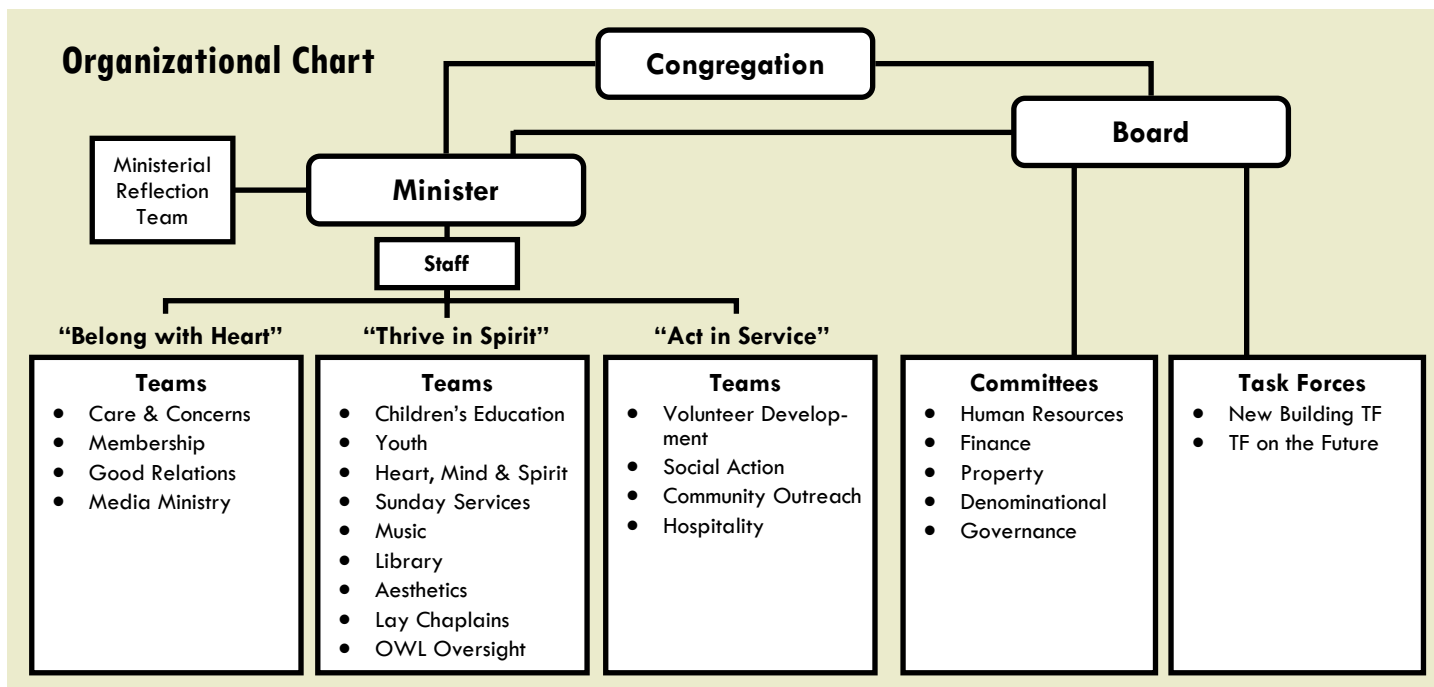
Organizational Chart

Congregation

Board

Ministerial Reflection Team

Minister

Staff

"Belong with Heart"

"Thrive in Spirit"

"Act in Service"

Teams
- Care & Concerns
- Membership
- Good Relations
- Media Ministry

Teams
- Children's Education
- Youth
- Heart, Mind & Spirit
- Sunday Services
- Music
- Library
- Aesthetics
- Lay Chaplains
- OWL Oversight

Teams
- Volunteer Development
- Social Action
- Community Outreach
- Hospitality

Committees
- Human Resources
- Finance
- Property
- Denominational
- Governance

Task Forces
- New Building TF
- TF on the Future